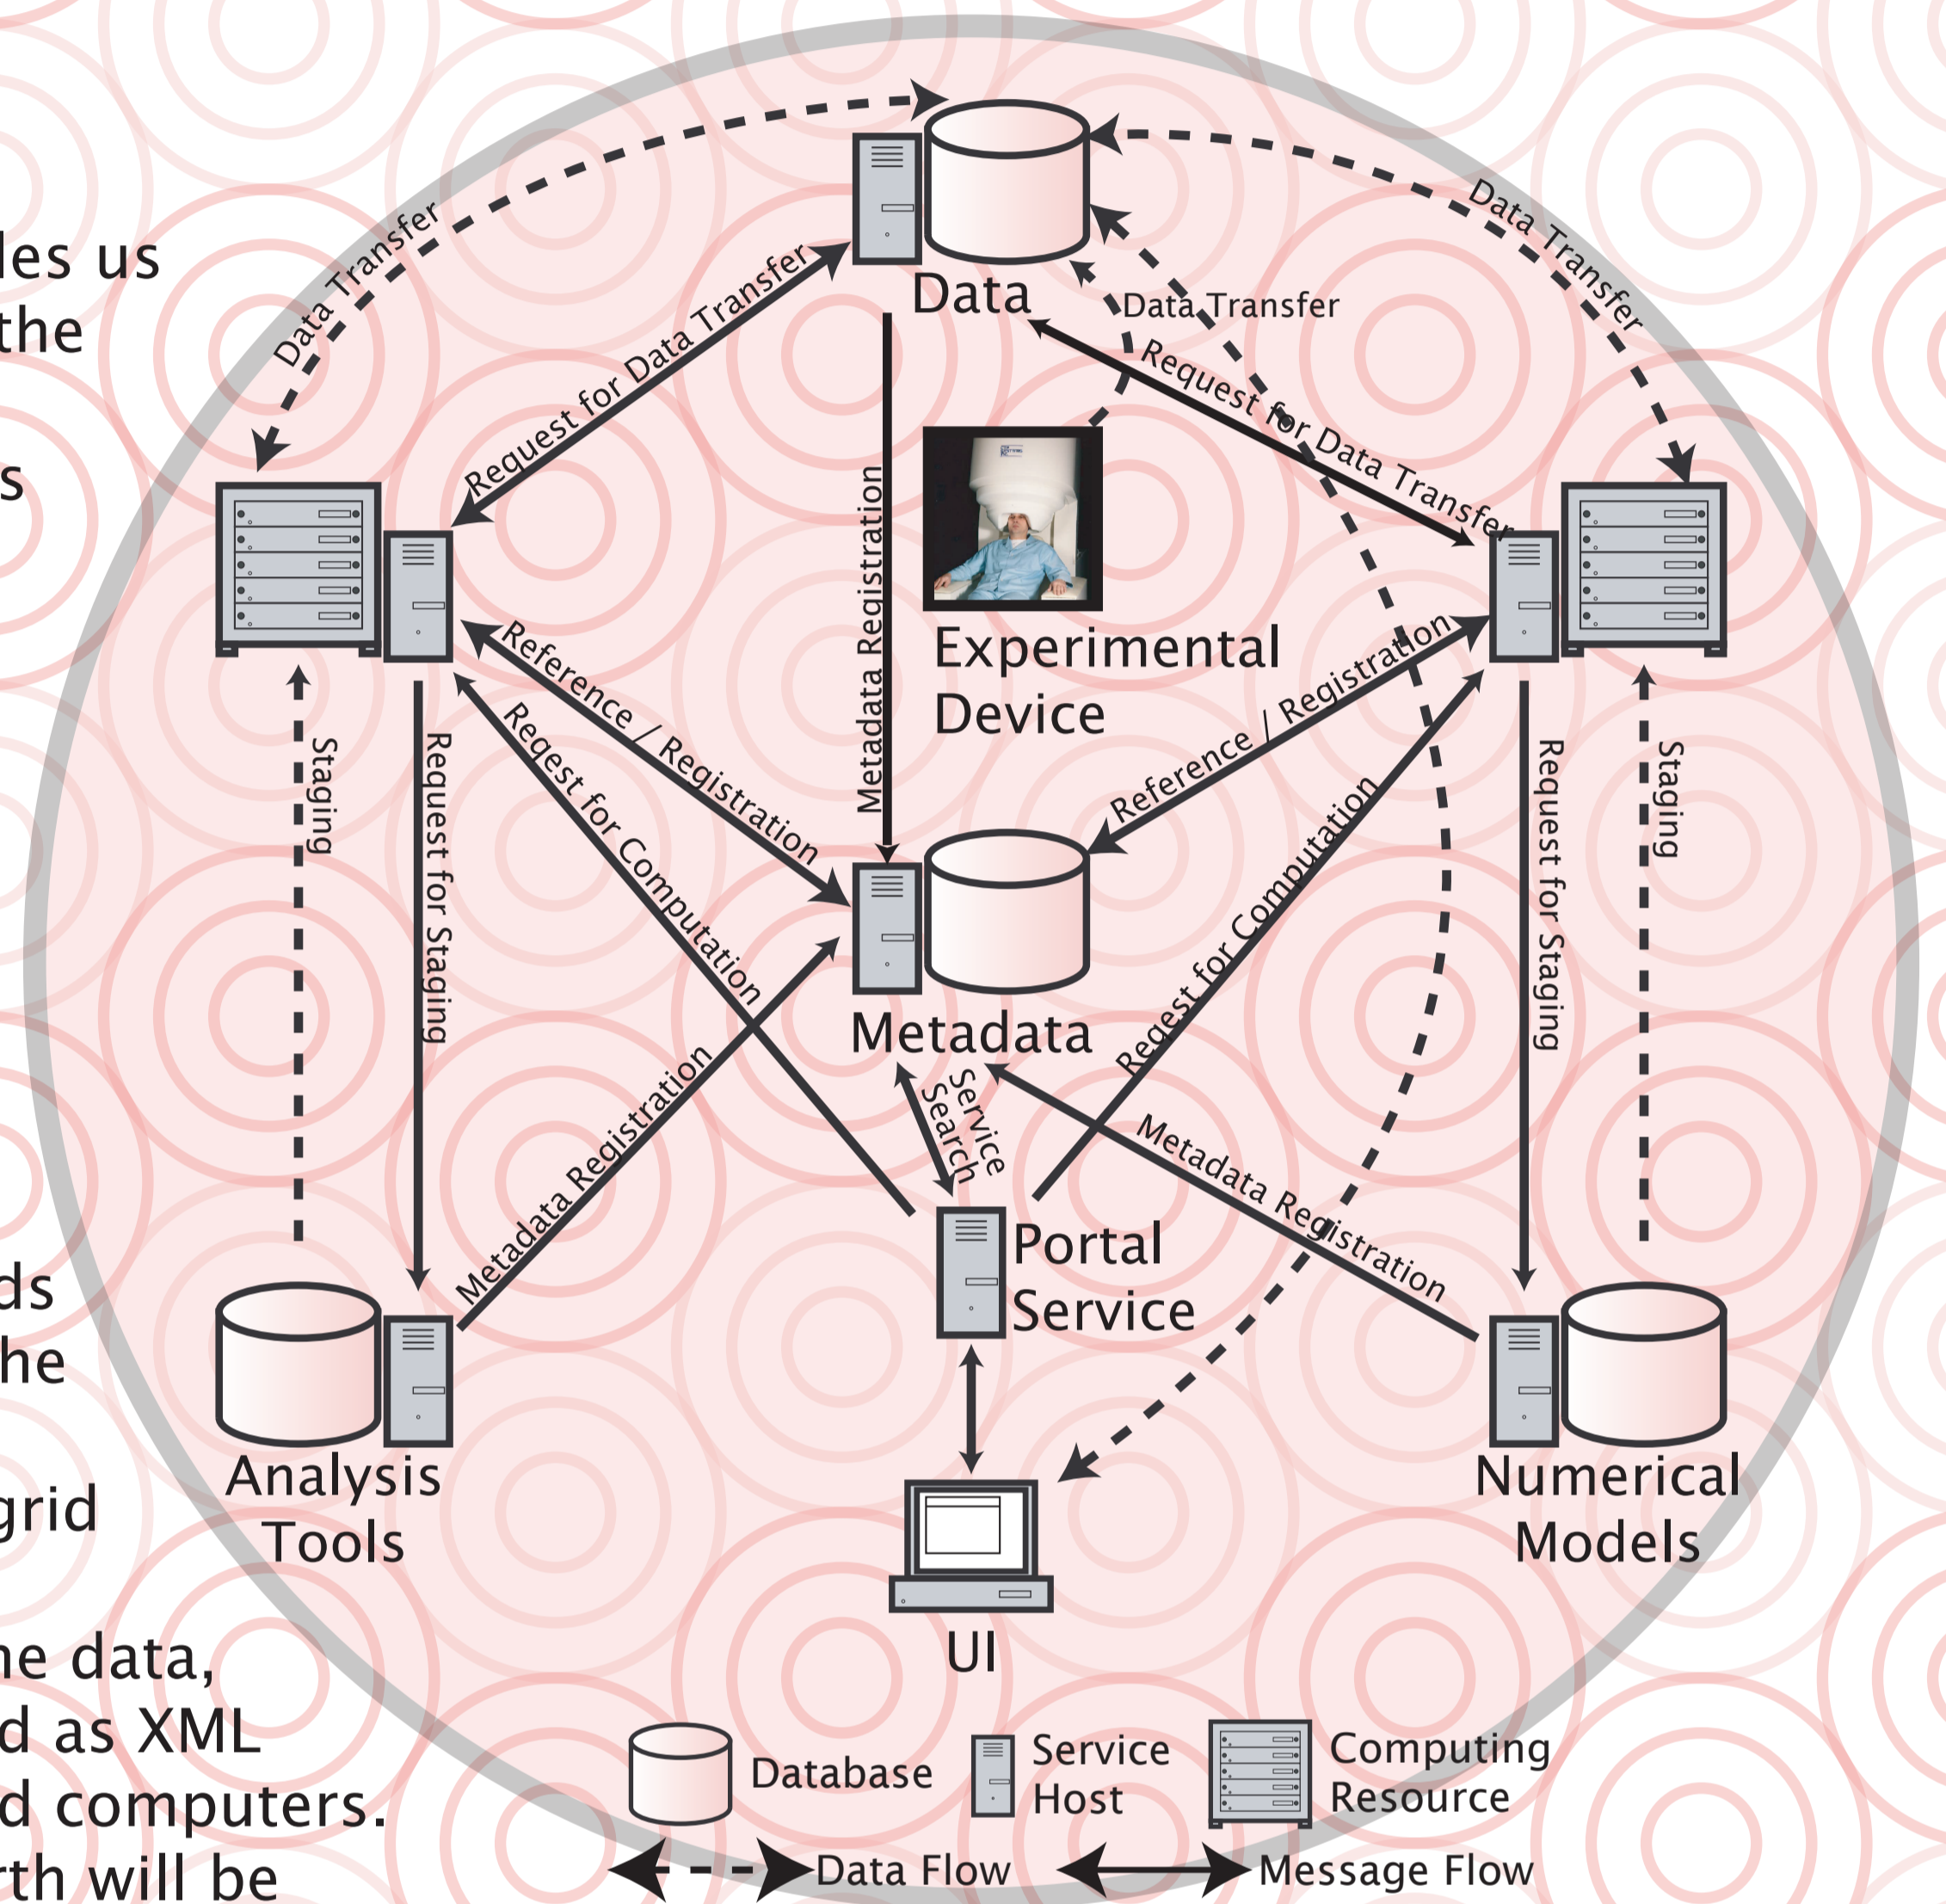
les us
the

s

ds
he

grid

ne data,
d as XML
d computers.
rth will be

Data Transfer
Data Transfer
Request for Data Transfer
Data
Data Transfer
Request for Data Transfer
Metadata Registration
Experimental Device
Reference / Registration
Reference / Registration
Regest for Computation
Regest for Computation
Staging
Request for Staging
Request for Staging
Staging
Metadata
Service Search
Metadata Registration
Metadata Registration
Portal Service
Analysis Tools
Numerical Models
UI
Database
Service Host
Computing Resource
Data Flow
Message Flow